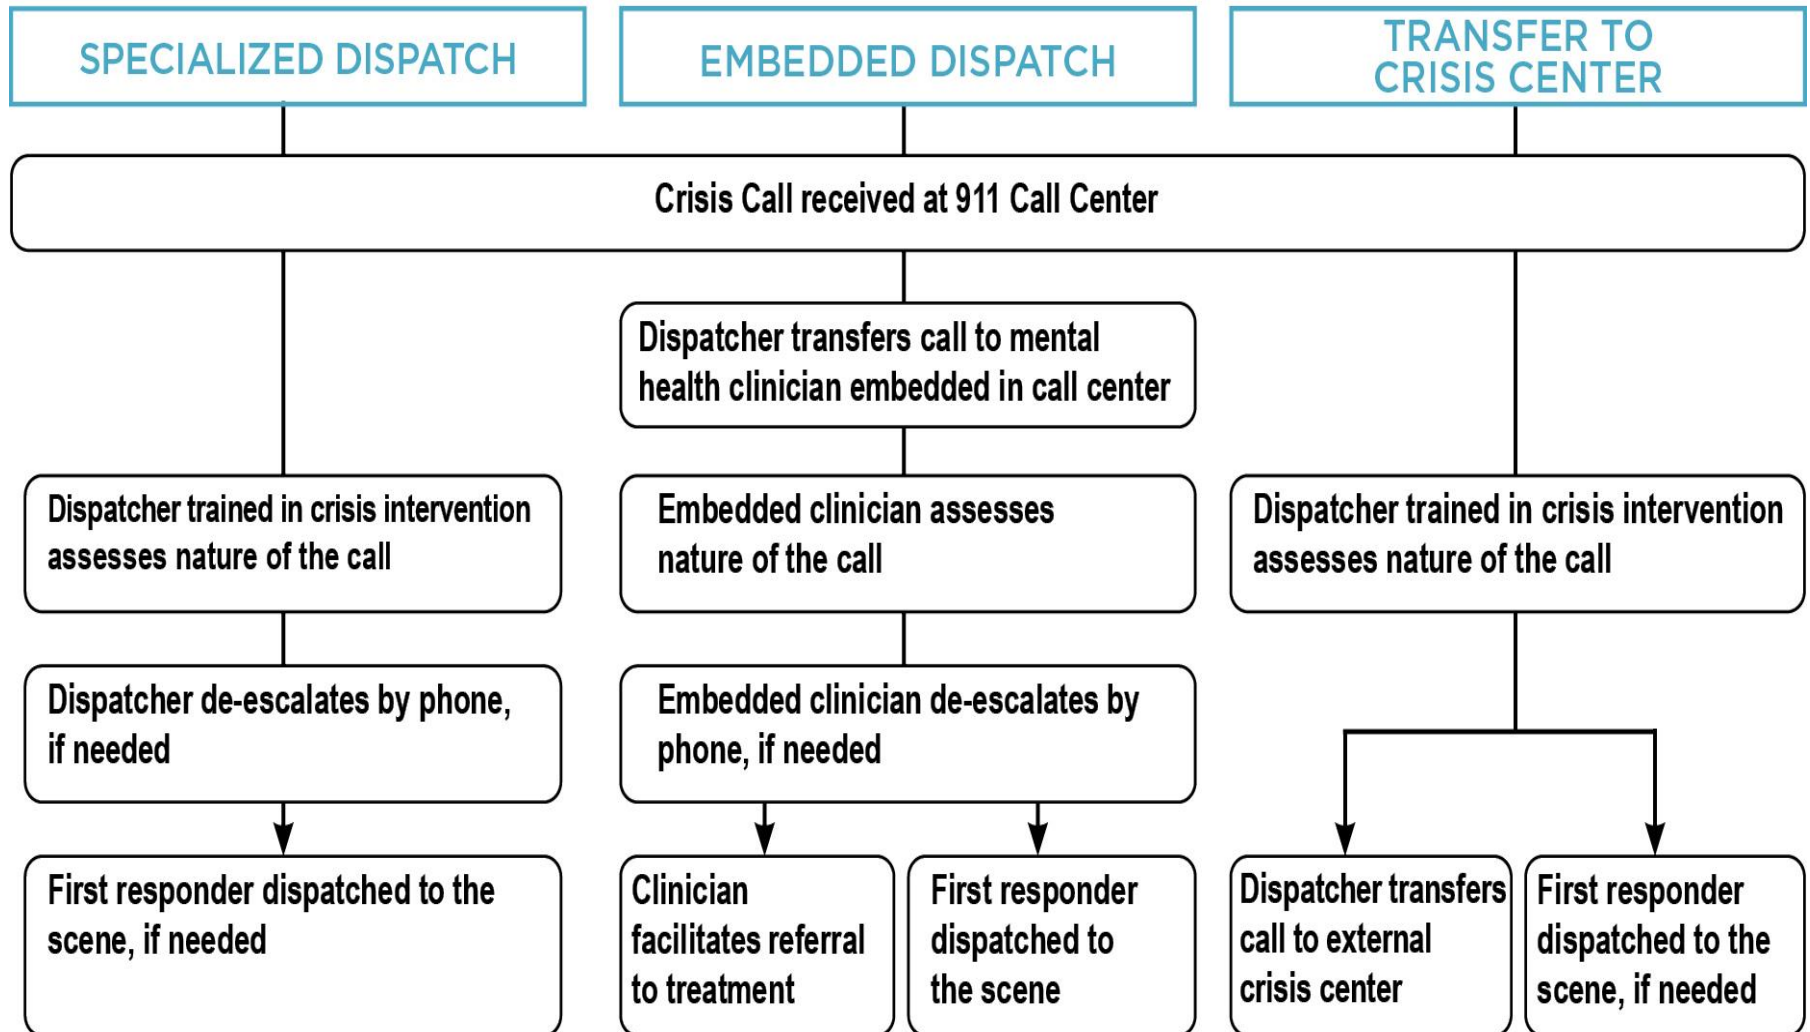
SPECIALIZED DISPATCH

EMBEDDED DISPATCH

TRANSFER TO CRISIS CENTER

Crisis Call received at 911 Call Center

Dispatcher transfers call to mental health clinician embedded in call center

Dispatcher trained in crisis intervention assesses nature of the call

Embedded clinician assesses nature of the call

Dispatcher trained in crisis intervention assesses nature of the call

Dispatcher de-escalates by phone, if needed

Embedded clinician de-escalates by phone, if needed

First responder dispatched to the scene, if needed

Clinician facilitates referral to treatment

First responder dispatched to the scene

Dispatcher transfers call to external crisis center

First responder dispatched to the scene, if needed